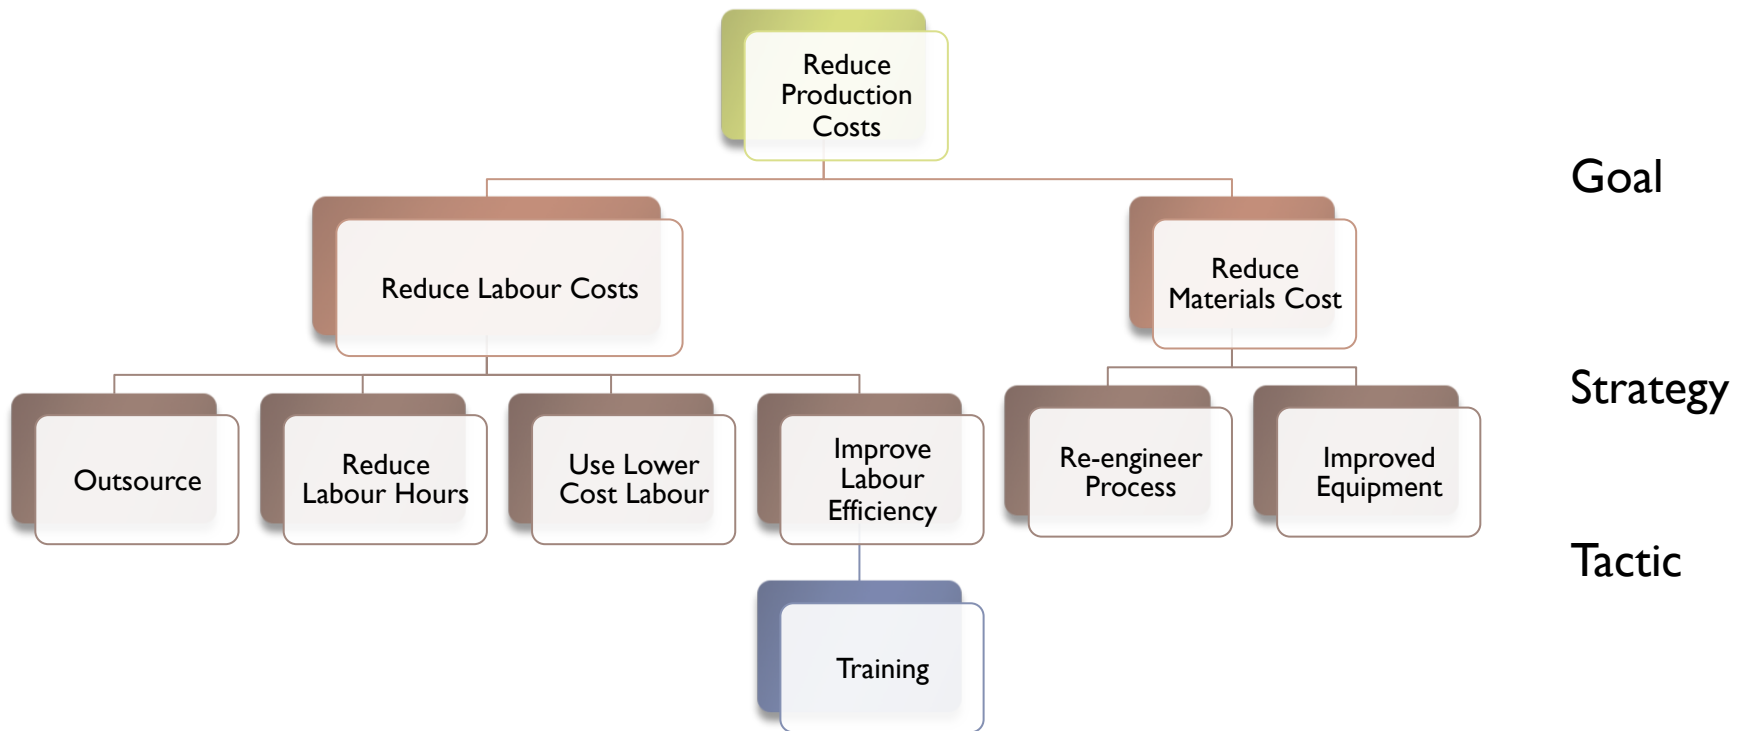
Reduce Production Costs

Goal

Reduce Labour Costs

Reduce Materials Cost

Strategy

Outsource

Reduce Labour Hours

Use Lower Cost Labour

Improve Labour Efficiency

Re-engineer Process

Improved Equipment

Tactic

Training